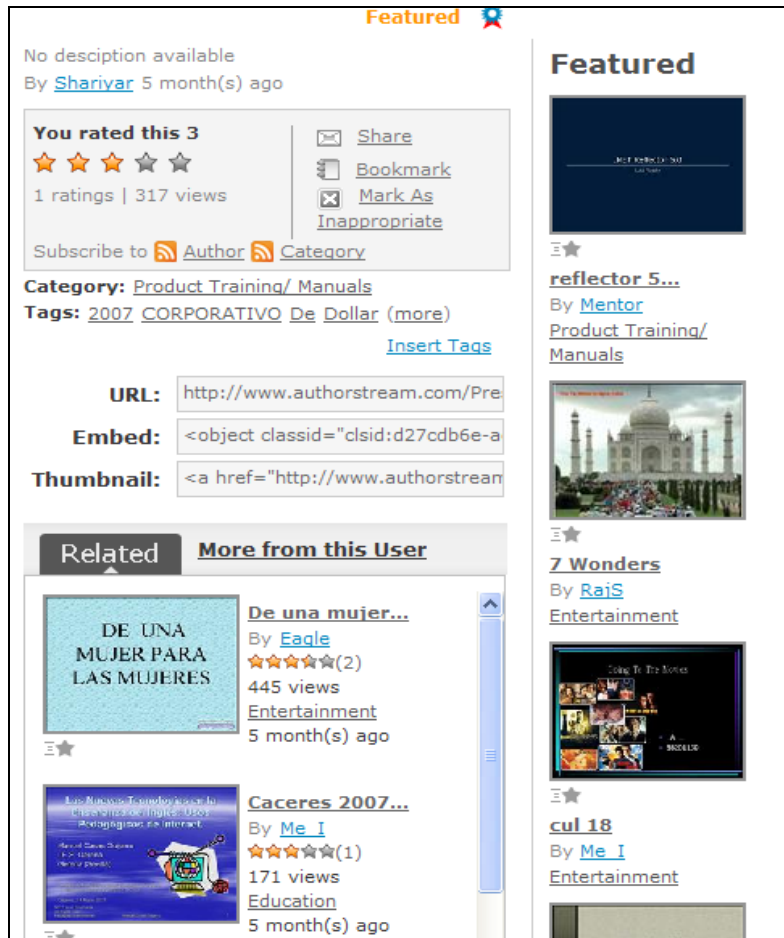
Featured

No desciption available
By Shariyar 5 month(s) ago

You rated this 3
1 ratings | 317 views

Share
Bookmark
Mark As Inappropriate

Subscribe to Author Category

Category: Product Training/ Manuals
Tags: 2007 CORPORATIVO De Dollar (more)

Insert Tags

URL: http://www.authorstream.com/Pre
Embed: <object classid="clsid:d27cdb6e-a
Thumbnail: <a href="http://www.authorstrean

Related More from this User

DE UNA MUJER PARA LAS MUJERES

De una mujer...
By Eagle
(2)
445 views
Entertainment
5 month(s) ago

Las Nuevas Tecnologías en la Enseñanza de Inglés. Usos Pedagógicos de Internet

Caceres 2007...
By Me_I
(1)
171 views
Education
5 month(s) ago

Featured

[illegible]

reflector 5...
By Mentor
Product Training/ Manuals

7 Wonders
By RajS
Entertainment

Going To The Movies

cul 18
By Me_I
Entertainment